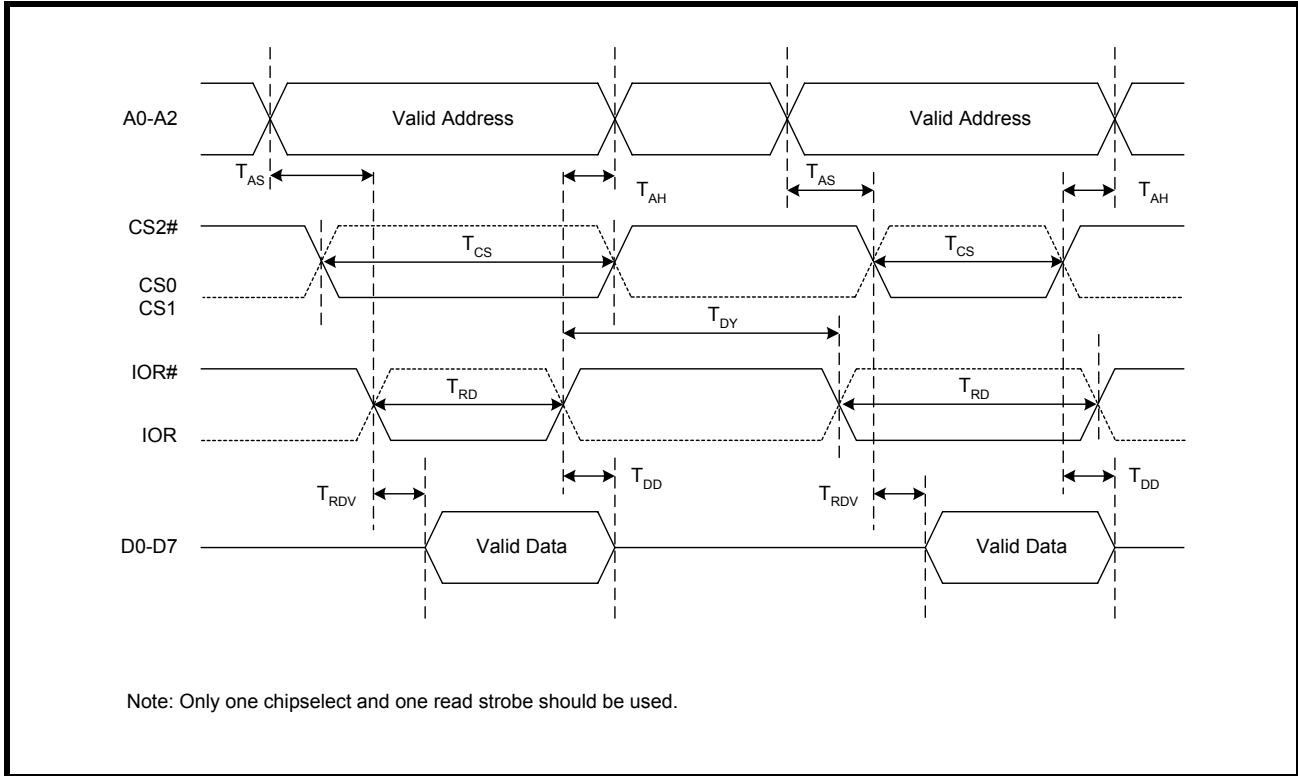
A0-A2

Valid Address

Valid Address

$T_{AS}$

$T_{AH}$

$T_{AS}$

$T_{AH}$

CS2#

$T_{CS}$

$T_{CS}$

CS0
CS1

$T_{DY}$

IOR#

$T_{RD}$

$T_{RD}$

IOR

$T_{RDV}$

$T_{DD}$

$T_{RDV}$

$T_{DD}$

D0-D7

Valid Data

Valid Data

Note: Only one chipselect and one read strobe should be used.